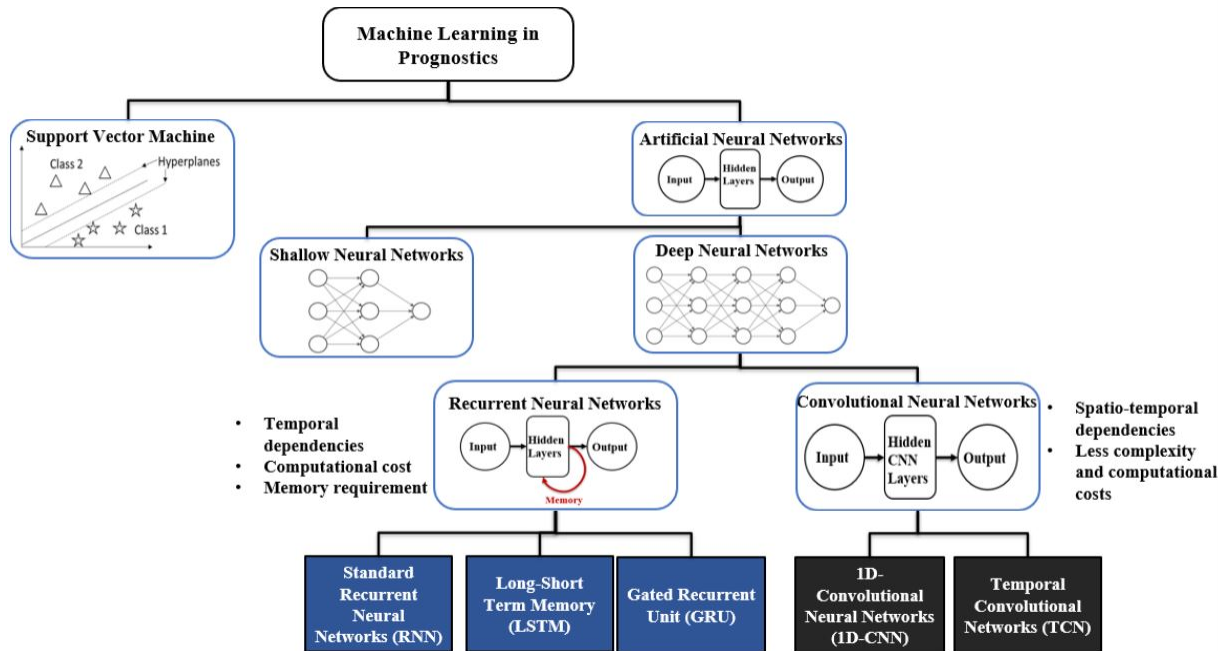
Machine Learning in Prognostics

Support Vector Machine

Class 2

Hyperplanes

Class 1

Artificial Neural Networks

Input

Hidden Layers

Output

Shallow Neural Networks

Deep Neural Networks

- Temporal dependencies
- Computational cost
- Memory requirement

Recurrent Neural Networks

Input

Hidden Layers

Output

Memory

Convolutional Neural Networks

Input

Hidden CNN Layers

Output

- Spatio-temporal dependencies
- Less complexity and computational costs

Standard Recurrent Neural Networks (RNN)

Long-Short Term Memory (LSTM)

Gated Recurrent Unit (GRU)

1D-Convolutional Neural Networks (1D-CNN)

Temporal Convolutional Networks (TCN)